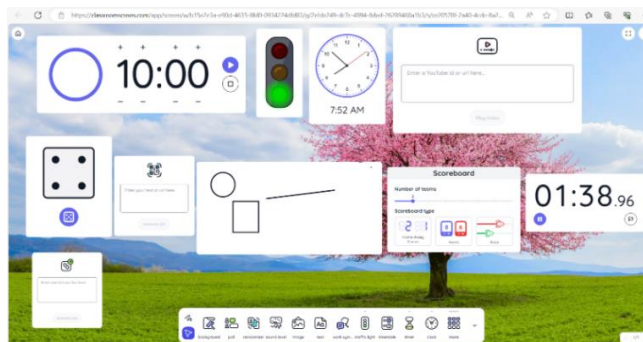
https://classroomscreen.com/app/screen/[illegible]

10:00

7:52 AM

Enter a YouTube id or url here...

Play Video

Enter your text or url here...

Scoreboard

Number of teams

Scoreboard type

01:38.96

Enter your text or url here...

background

poll

randomizer

sound level

image

text

work sym...

traffic light

timetable

timer

clock

more